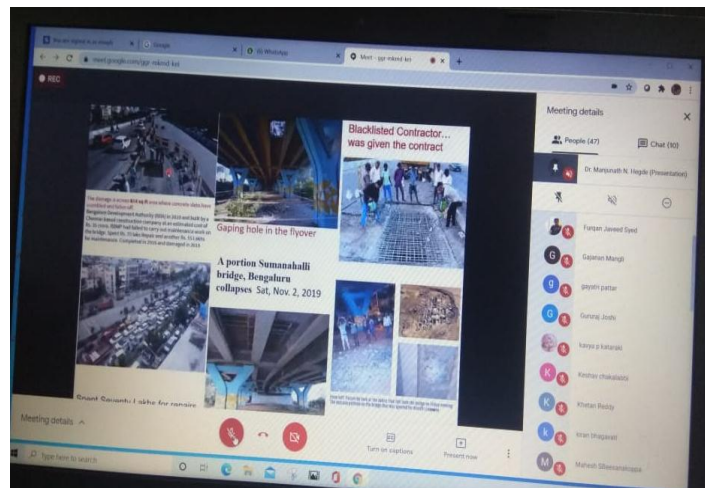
Google
WhatsApp
Meet - jgz-mkmd-kri
meet.google.com/jgz-mkmd-kri
REC

Blacklisted Contractor... was given the contract

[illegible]

Gaping hole in the flyover

A portion Sumanahalli bridge, Bengaluru collapses Sat, Nov. 2, 2019

Spent Seventy Lakhs for repairs

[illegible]

Meeting details
People (47)
Chat (10)
Dr. Manjunath N. Hegde (Presentation)
Furqan Javeed Syed
Gajanan Mangli
gayatri pattar
Gururaj Joshi
kavya p katarki
Keshav chakaladia
Khetan Reddy
kiran bhajantri
Mahesh Sillasomanahalli

Meeting details
Turn on captions
Present now
Type here to search